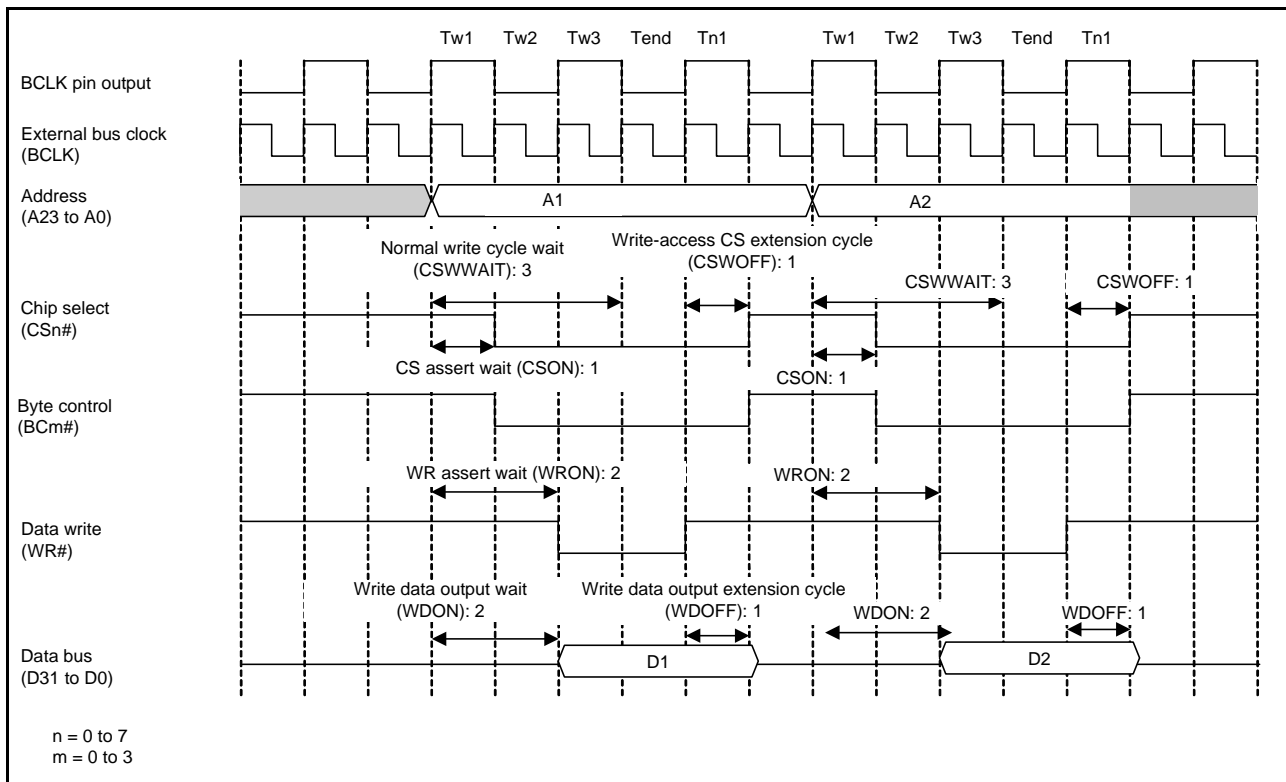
Tw1 Tw2 Tw3 Tend Tn1 Tw1 Tw2 Tw3 Tend Tn1

BCLK pin output

External bus clock (BCLK)

Address (A23 to A0)

A1

A2

Normal write cycle wait (CSWWAIT): 3

Write-access CS extension cycle (CSWOFF): 1

CSWWAIT: 3

CSWOFF: 1

Chip select (CSn#)

CS assert wait (CSON): 1

CSON: 1

Byte control (BCm#)

WR assert wait (WRON): 2

WRON: 2

Data write (WR#)

Write data output wait (WDON): 2

Write data output extension cycle (WDOFF): 1

WDON: 2

WDOFF: 1

Data bus (D31 to D0)

D1

D2

n = 0 to 7
m = 0 to 3